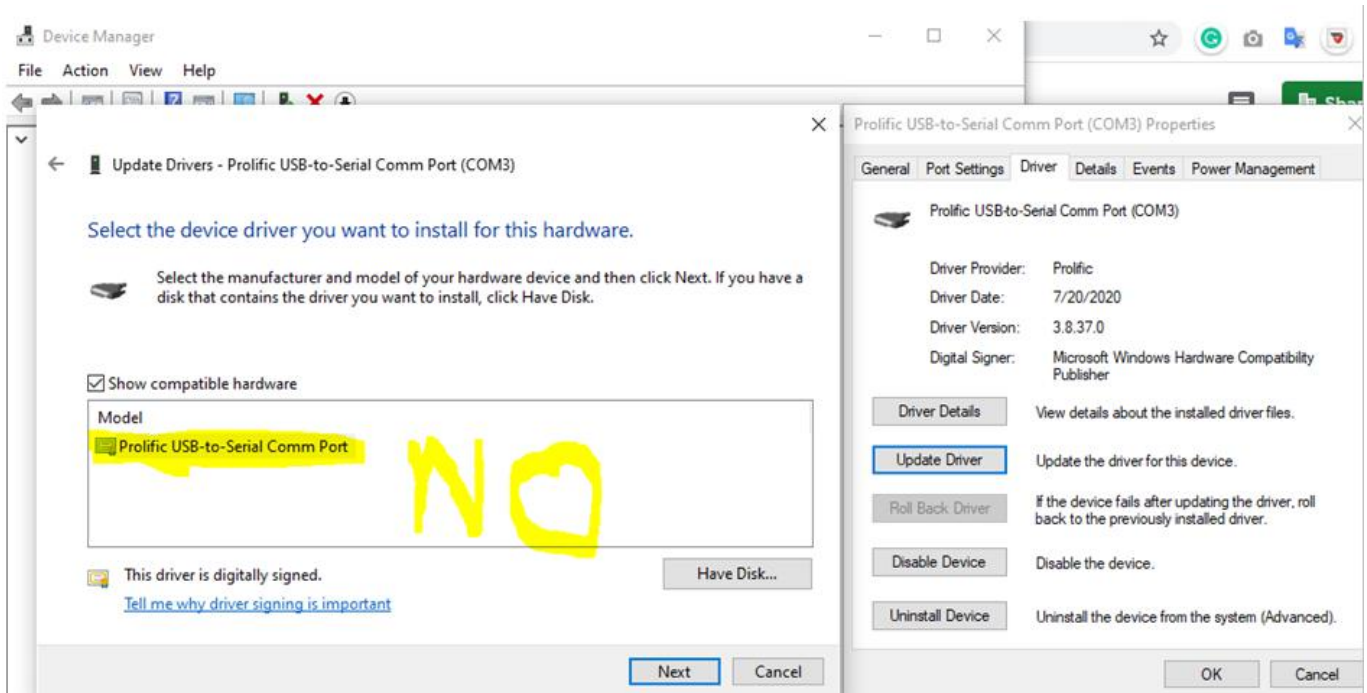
Device Manager

File Action View Help

Update Drivers - Prolific USB-to-Serial Comm Port (COM3)

Select the device driver you want to install for this hardware.

Select the manufacturer and model of your hardware device and then click Next. If you have a disk that contains the driver you want to install, click Have Disk.

Show compatible hardware

Model

Prolific USB-to-Serial Comm Port

NO

This driver is digitally signed.

Tell me why driver signing is important

Have Disk...

Next

Cancel

Prolific USB-to-Serial Comm Port (COM3) Properties

General | Port Settings | Driver | Details | Events | Power Management

Prolific USB-to-Serial Comm Port (COM3)

| | |
|---|---|
| Driver Provider: | Prolific |
| Driver Date: | 7/20/2020 |
| Driver Version: | 3.8.37.0 |
| Digital Signer: | Microsoft Windows Hardware Compatibility Publisher |

Driver Details — View details about the installed driver files.

Update Driver — Update the driver for this device.

Roll Back Driver — If the device fails after updating the driver, roll back to the previously installed driver.

Disable Device — Disable the device.

Uninstall Device — Uninstall the device from the system (Advanced).

OK

Cancel